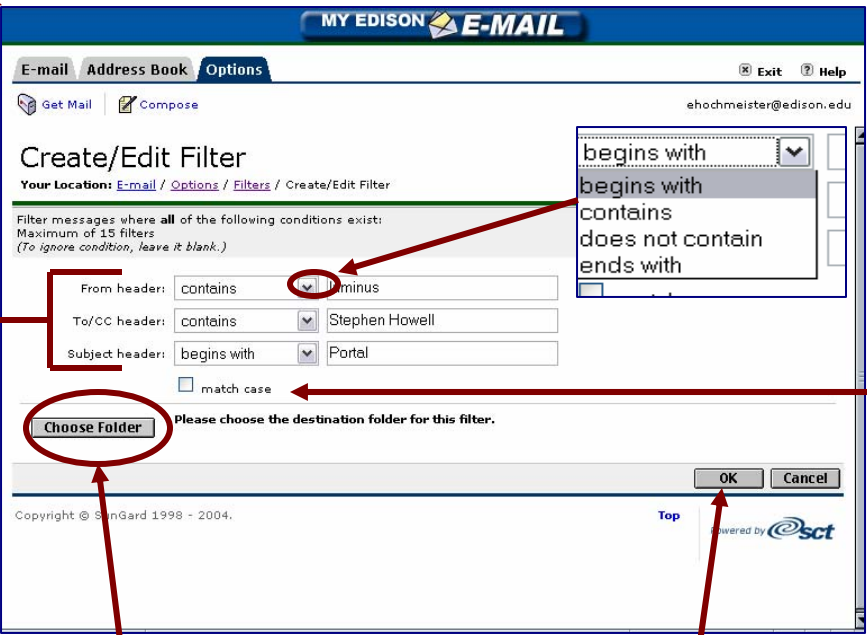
MY EDISON E-MAIL

E-mail Address Book Options

Exit Help

Get Mail Compose

ehochmeister@edison.edu

Create/Edit Filter

Your Location: E-mail / Options / Filters / Create/Edit Filter

Filter messages where all of the following conditions exist:
Maximum of 15 filters
(To ignore condition, leave it blank.)

From header: contains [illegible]minus

To/CC header: contains Stephen Howell

Subject header: begins with Portal

match case

Choose Folder Please choose the destination folder for this filter.

OK Cancel

Copyright © S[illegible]Gard 1998 - 2004.

Top

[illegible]owered by sct

begins with

begins with
contains
does not contain
ends with